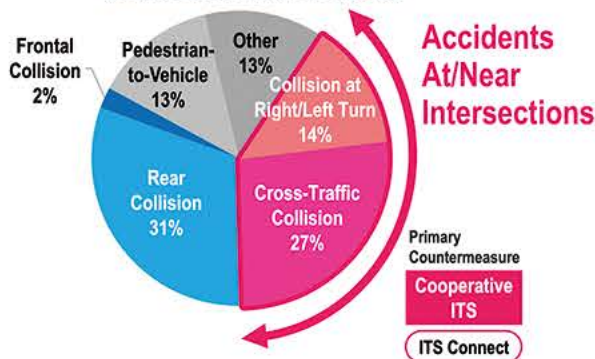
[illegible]

Frontal Collision 2%

Pedestrian-to-Vehicle 13%

Other 13%

Collision at Right/Left Turn 14%

Rear Collision 31%

Cross-Traffic Collision 27%

Accidents At/Near Intersections

Primary Countermeasure

Cooperative ITS

ITS Connect